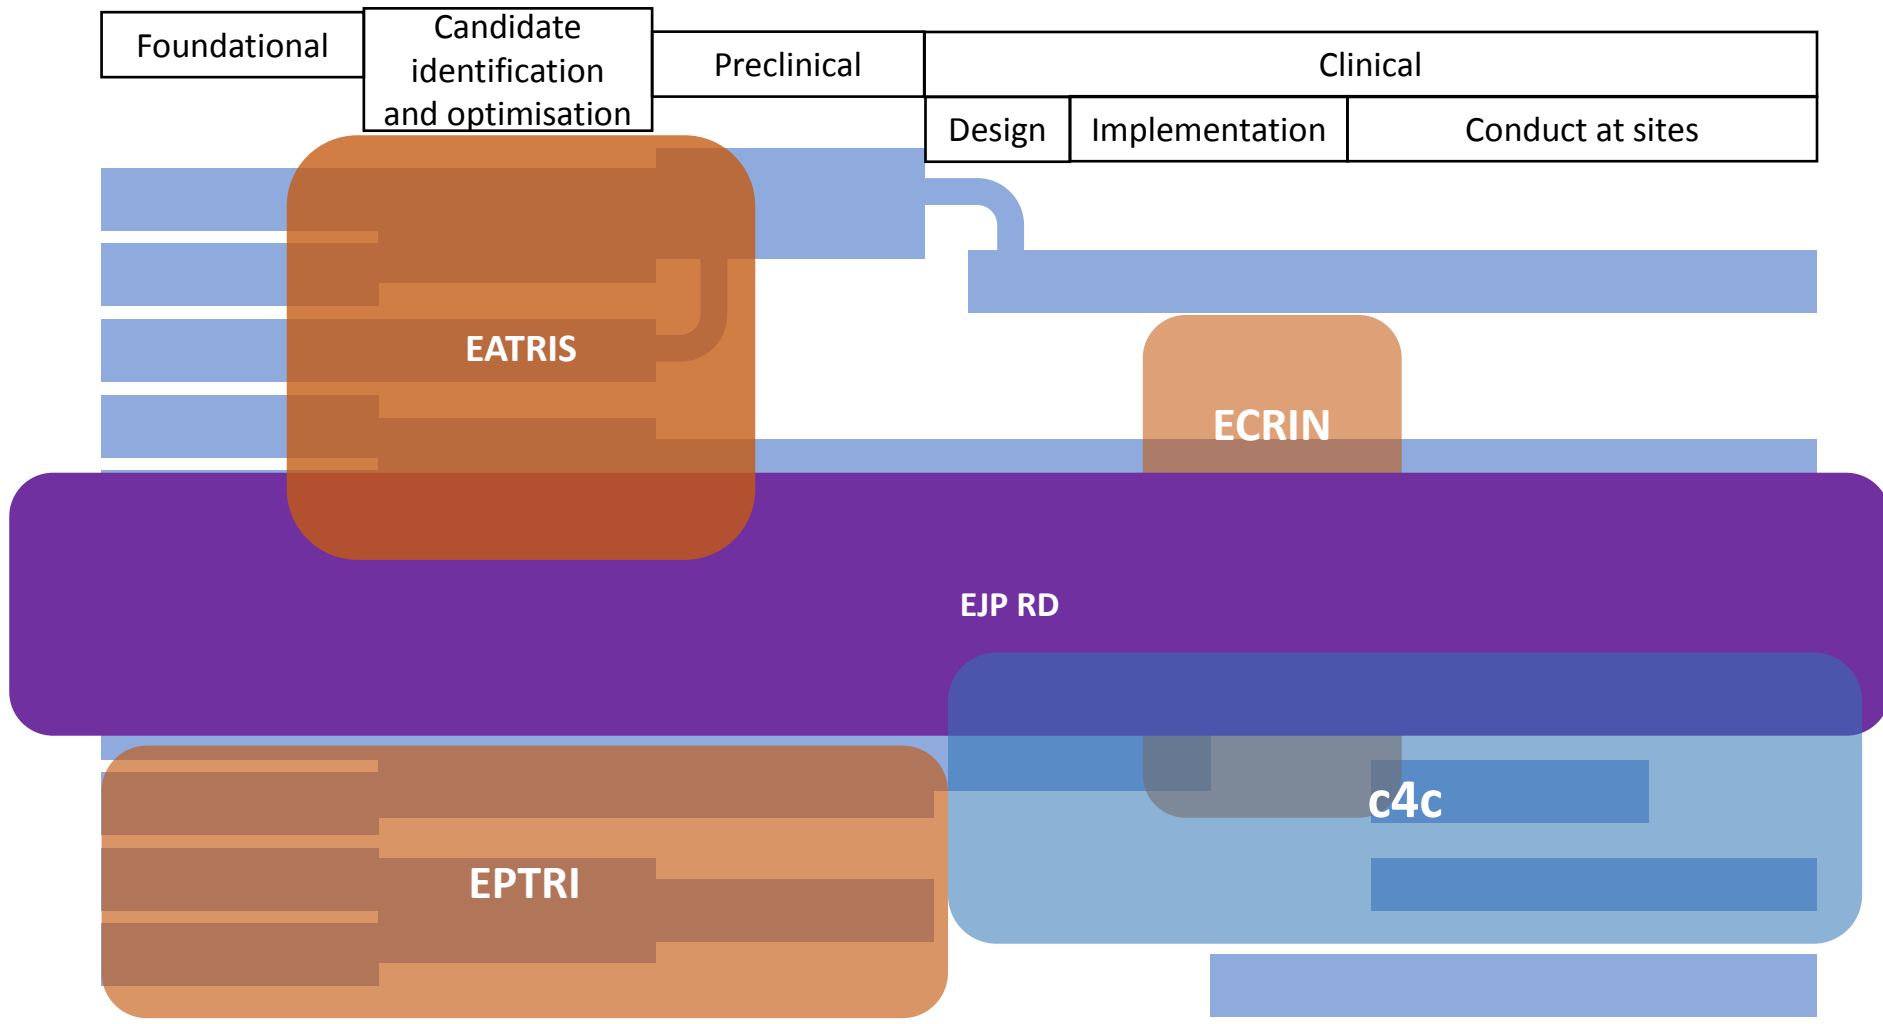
| Foundational | Candidate identification and optimisation | Preclinical | Clinical | | |
|---|---|---|---|---|---|
| | | | Design | Implementation | Conduct at sites |

EATRIS

ECRIN

EJP RD

c4c

EPTRI